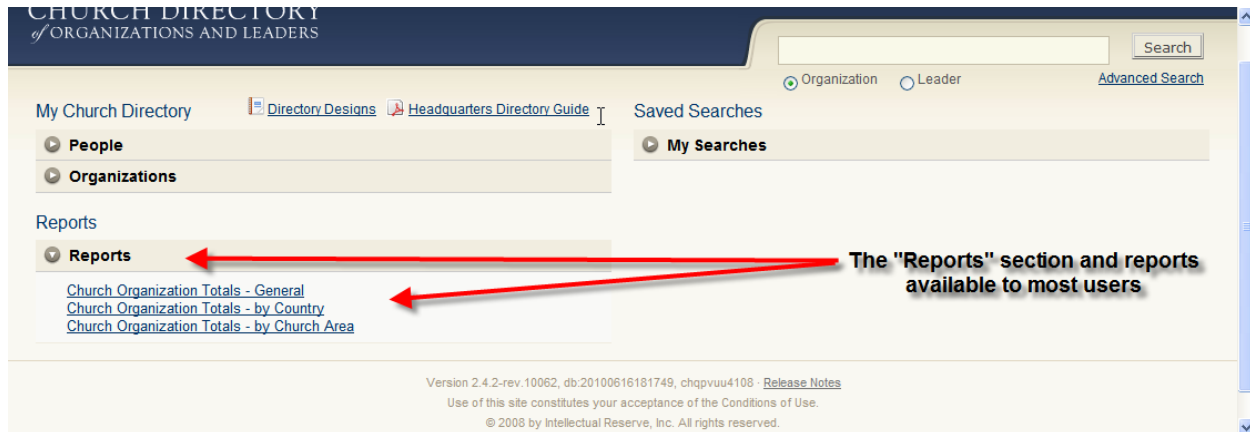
CHURCH DIRECTORY
of ORGANIZATIONS AND LEADERS

Search

Organization Leader

Advanced Search

My Church Directory

Directory Designs Headquarters Directory Guide

People

Organizations

Saved Searches

My Searches

Reports

Reports

Church Organization Totals - General
Church Organization Totals - by Country
Church Organization Totals - by Church Area

The "Reports" section and reports available to most users

Version 2.4.2-rev.10062, db:20100616181749, chqpvuu4108 · Release Notes

Use of this site constitutes your acceptance of the Conditions of Use.

© 2008 by Intellectual Reserve, Inc. All rights reserved.